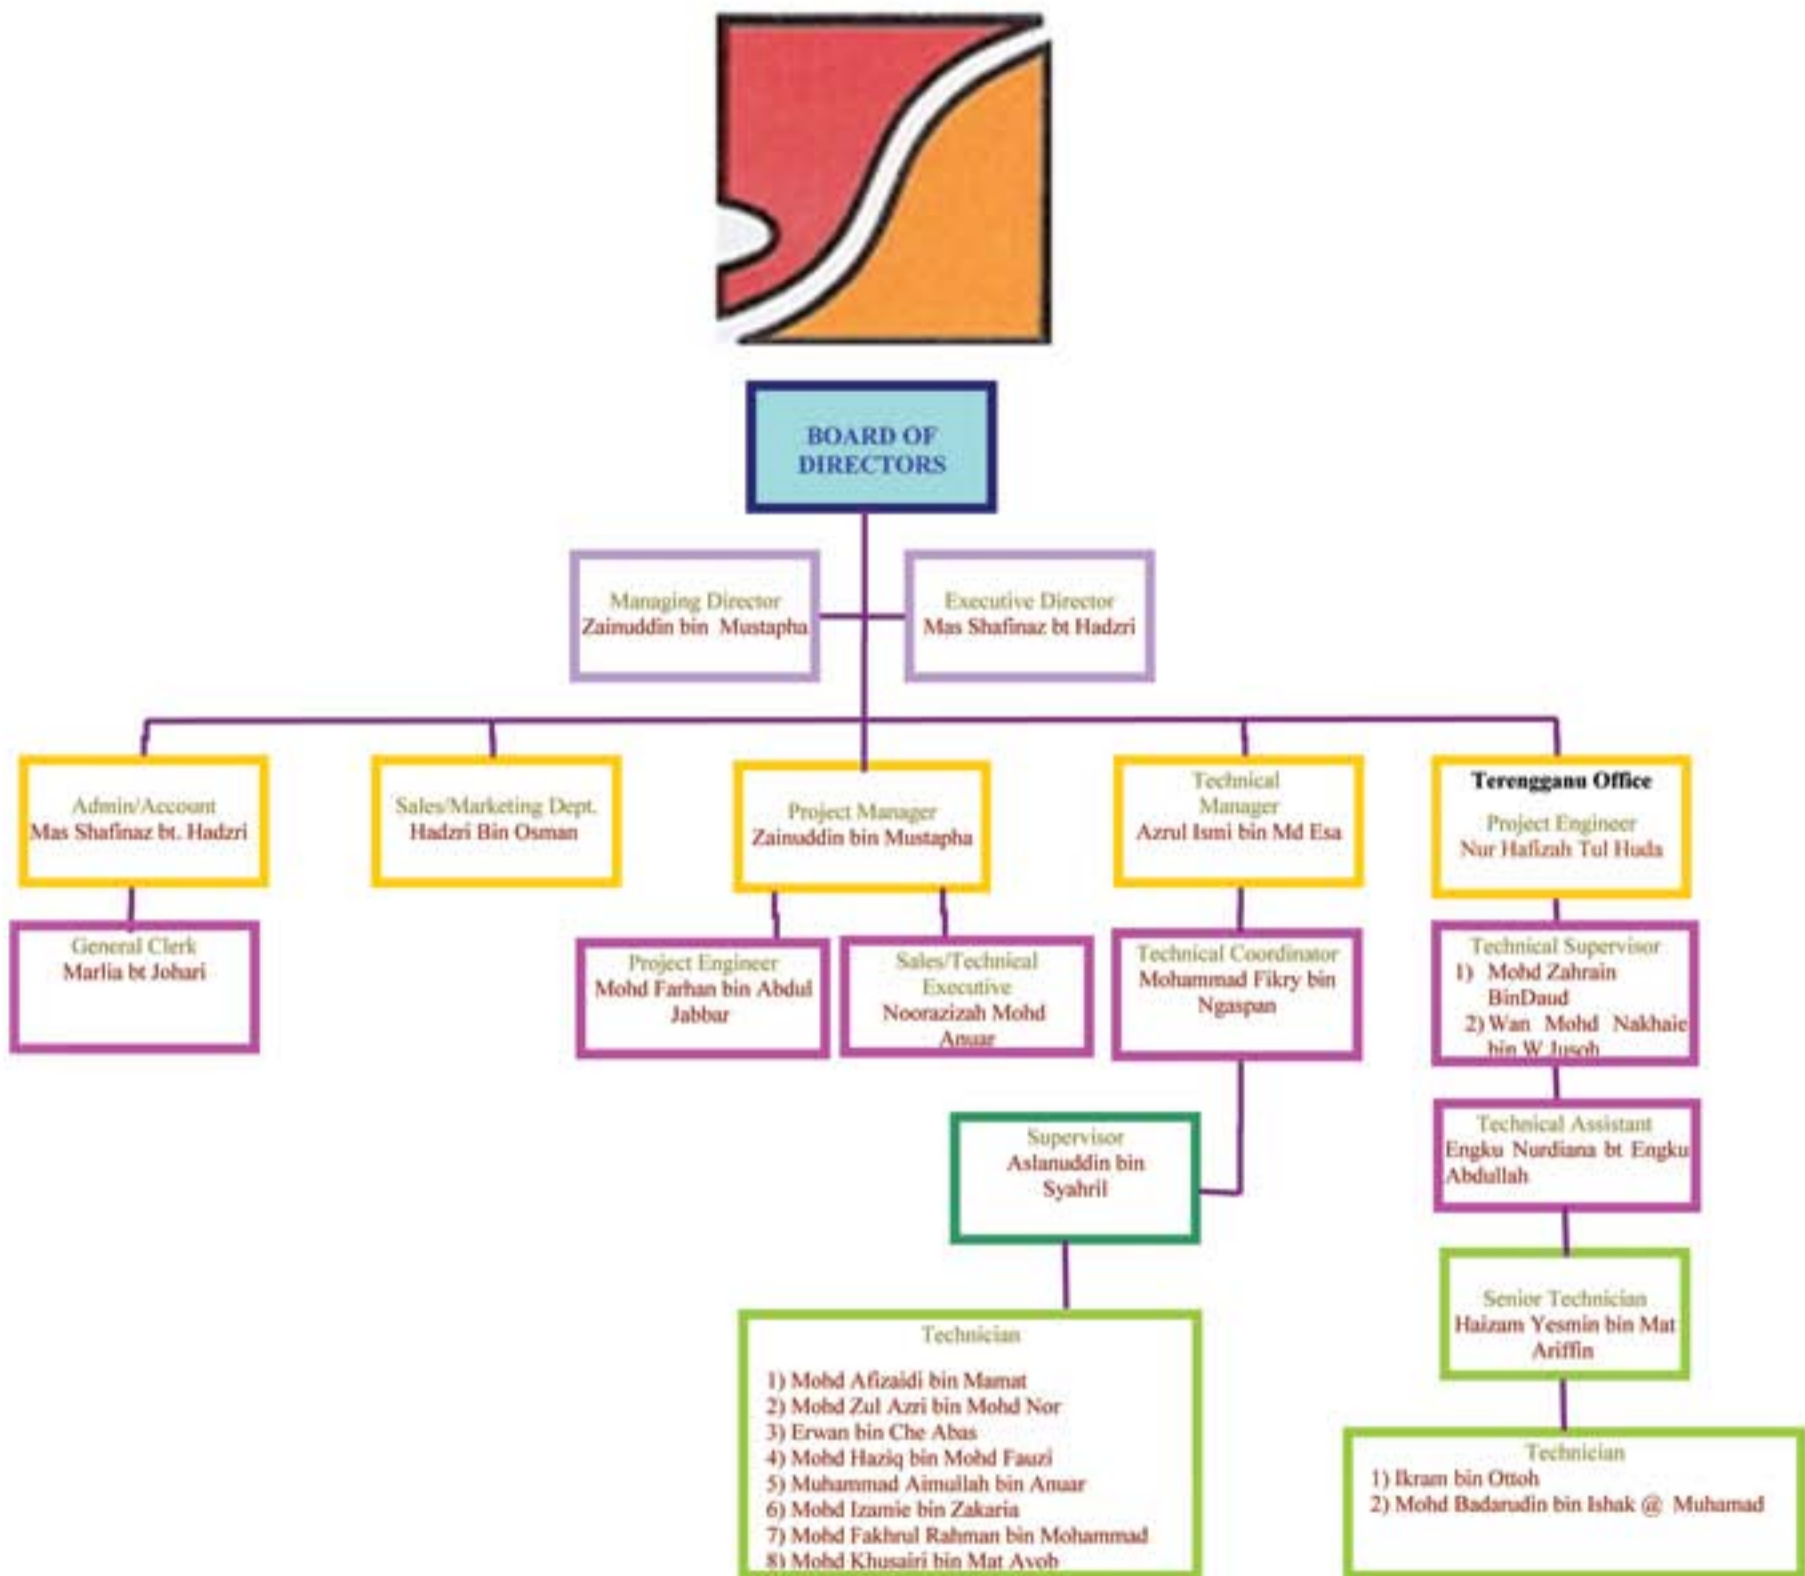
BOARD OF DIRECTORS

Managing Director
Zainuddin bin Mustapha

Executive Director
Mas Shafinaz bt Hadzri

Admin/Account
Mas Shafinaz bt. Hadzri

Sales/Marketing Dept.
Hadzri Bin Osman

Project Manager
Zainuddin bin Mustapha

Technical Manager
Azrul Ismi bin Md Esa

Terengganu Office
Project Engineer
Nur Hafizah Tul Huda

General Clerk
Marlia bt Johari

Project Engineer
Mohd Farhan bin Abdul Jabbar

Sales/Technical Executive
Noorazizah Mohd Anuar

Technical Coordinator
Mohammad Fikry bin Ngaspan

Technical Supervisor
1) Mohd Zahrain BinDaud
2) Wan Mohd Nakhaie bin W Jusoh

Technical Assistant
Engku Nurdiana bt Engku Abdullah

Supervisor
Aslanuddin bin Syahril

Senior Technician
Haizam Yesmin bin Mat Ariffin

Technician
1) Mohd Afizaidi bin Mamat
2) Mohd Zul Azri bin Mohd Nor
3) Erwan bin Che Abas
4) Mohd Haziq bin Mohd Fauzi
5) Muhammad Aimullah bin Anuar
6) Mohd Izamie bin Zakaria
7) Mohd Fakhrul Rahman bin Mohammad
8) Mohd Khusairi bin Mat Ayob

Technician
1) Ikram bin Ottoh
2) Mohd Badarudin bin Ishak @ Muhamad